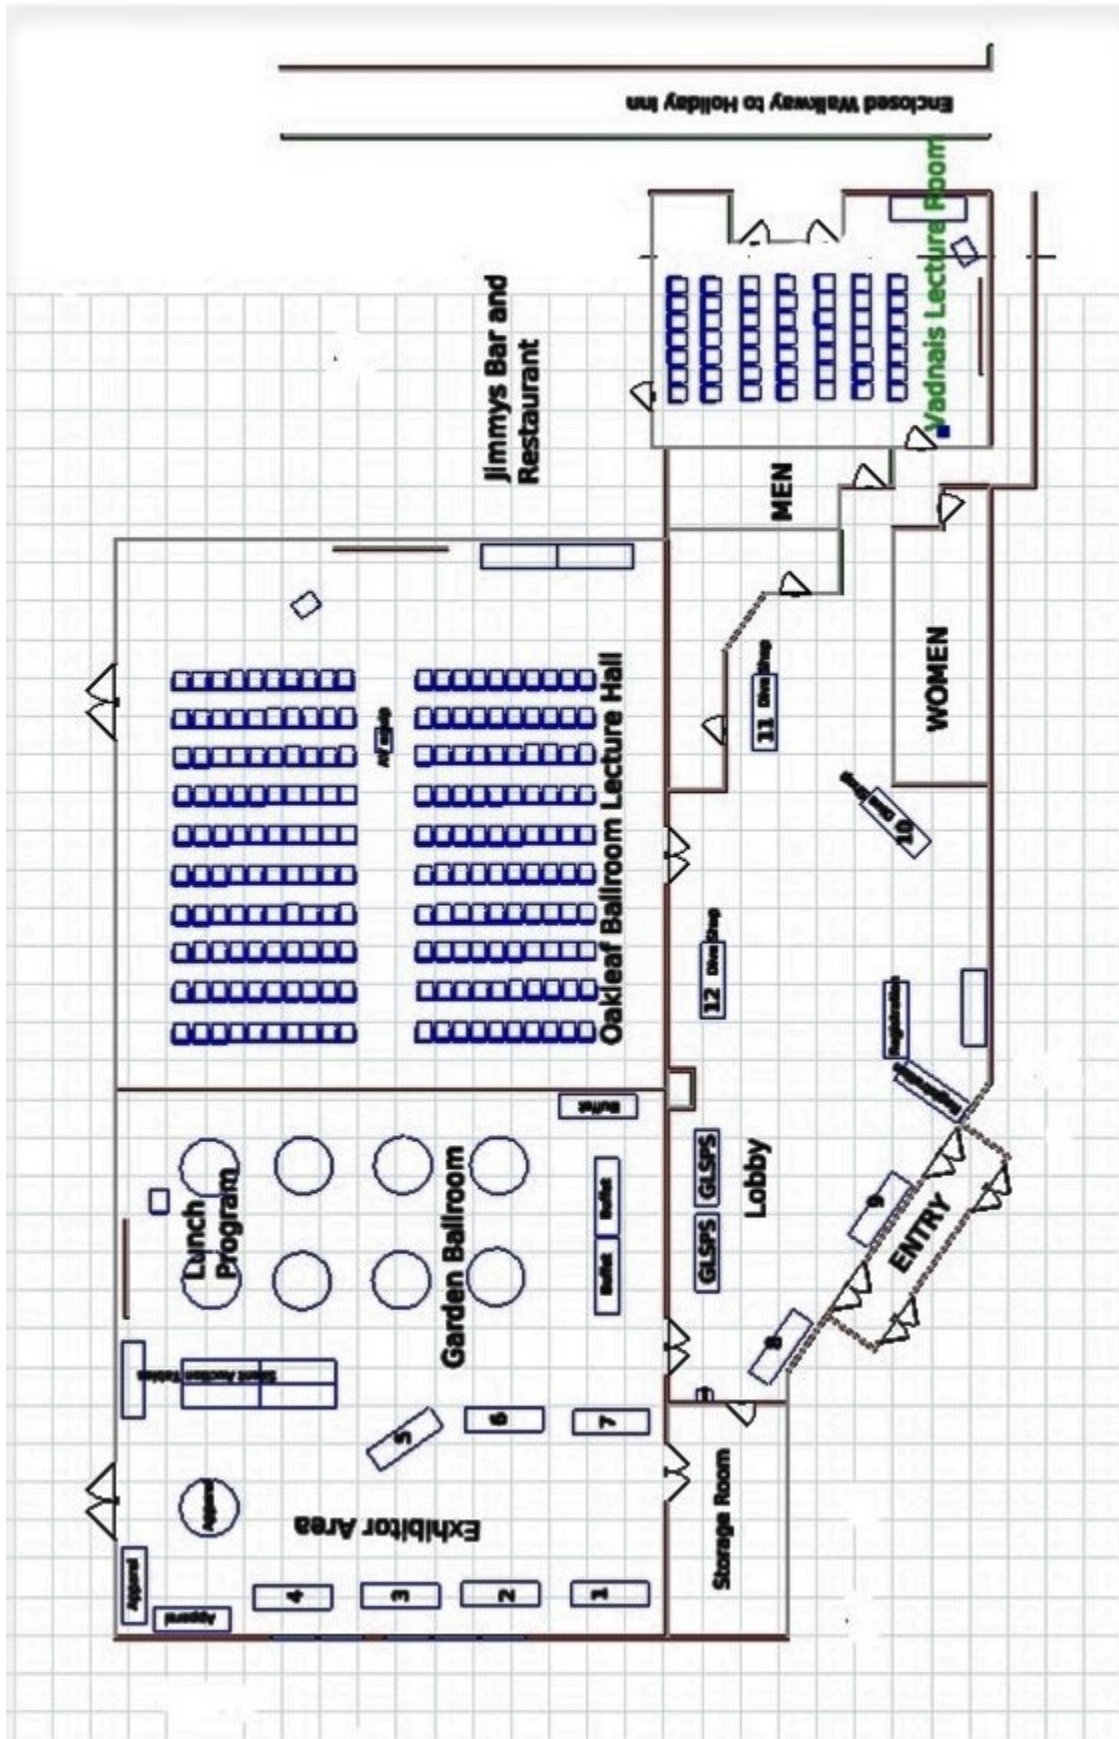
Enclosed Walkway to Holiday Inn

Vadnais Lecture Room

Jimmys Bar and Restaurant

MEN

WOMEN

11 Dive Shop

10 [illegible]

Oakleaf Ballroom Lecture Hall

AV Table

12 Dive Shop

Registration

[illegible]

Buffet

Lunch Program

Garden Ballroom

Buffet

Buffet

GLSPS

GLSPS

Lobby

9

ENTRY

8

Silent Auction Tables

5

6

7

Exhibitor Area

Storage Room

Apparel

Apparel

Apparel

4

3

2

1